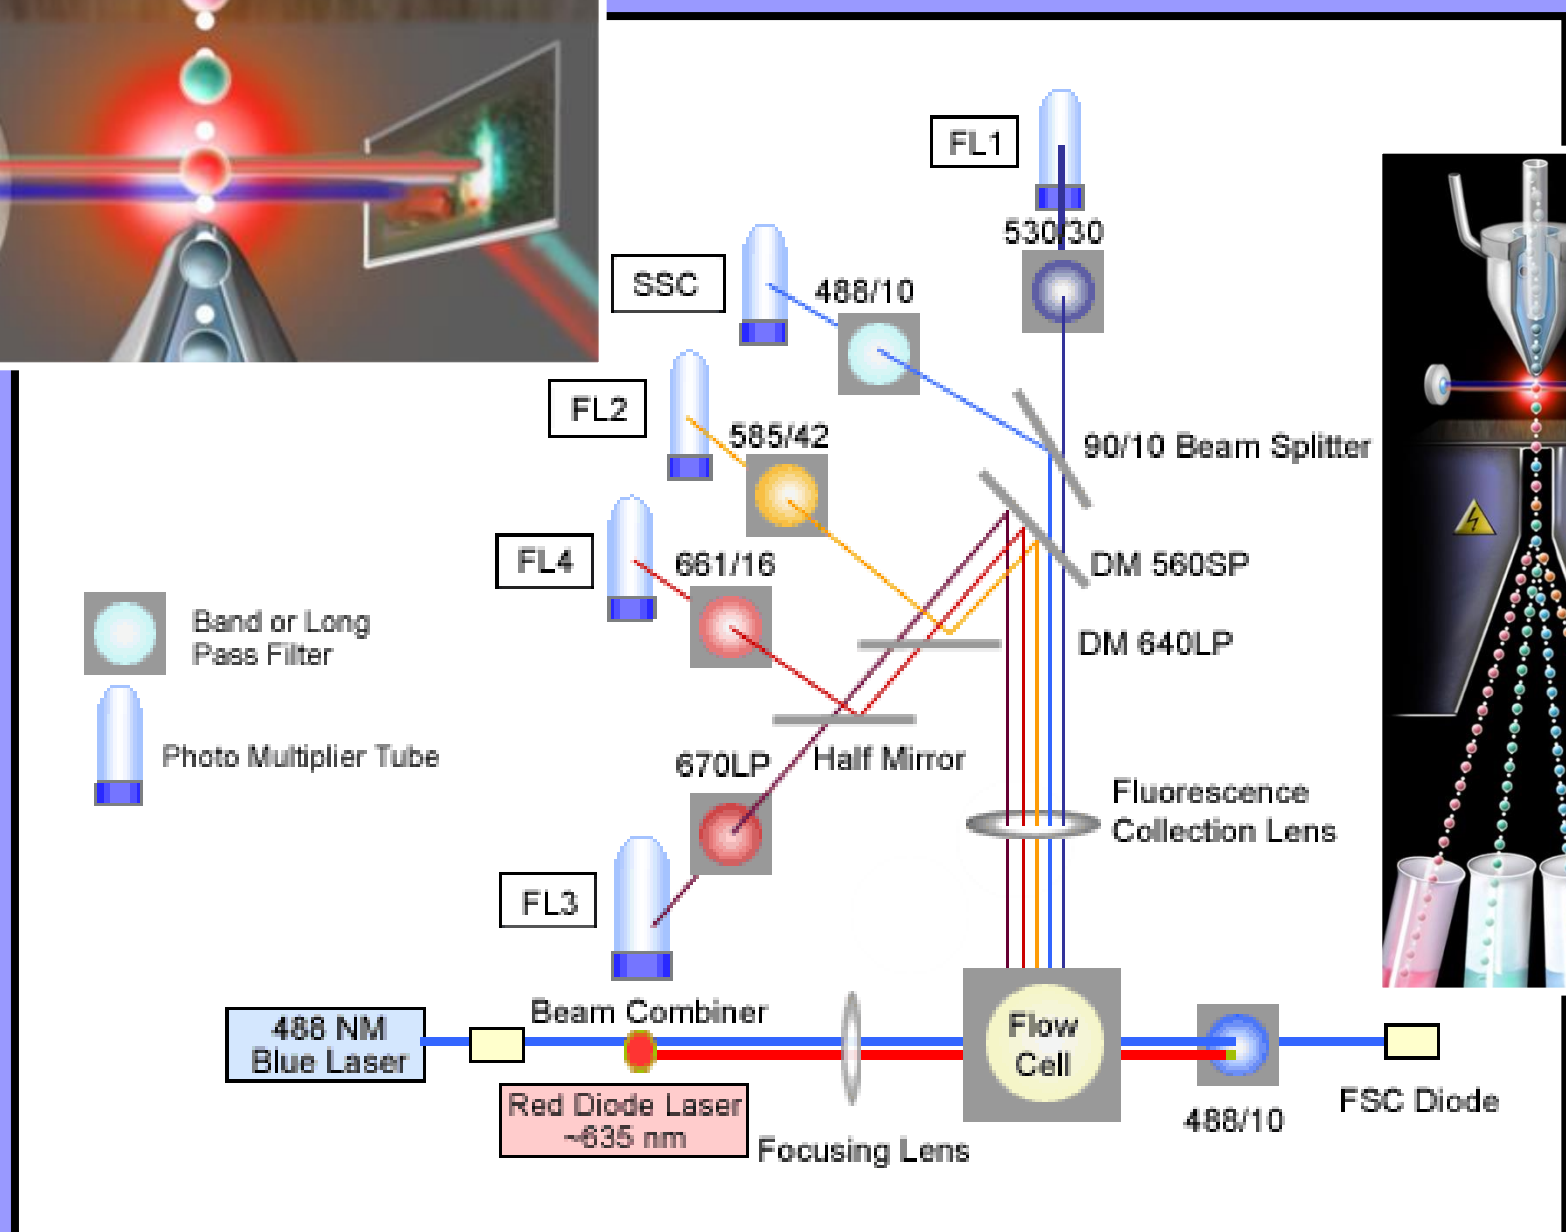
FL1

530/30

SSC

488/10

FL2

585/42

90/10 Beam Splitter

FL4

661/16

DM 560SP

Band or Long Pass Filter

DM 640LP

Photo Multiplier Tube

670LP

Half Mirror

Fluorescence Collection Lens

FL3

488 NM Blue Laser

Beam Combiner

Flow Cell

Red Diode Laser ~635 nm

Focusing Lens

488/10

FSC Diode